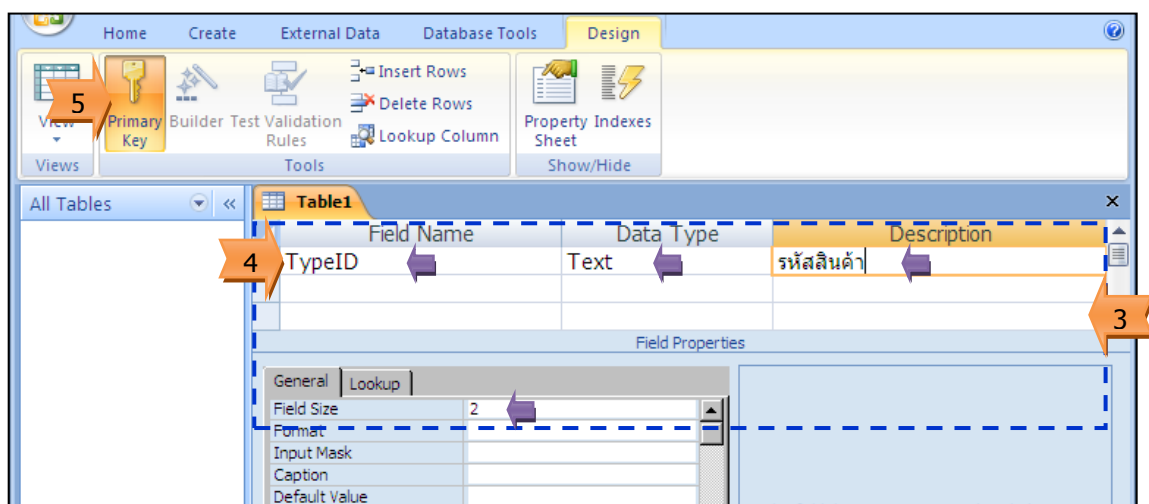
Home Create External Data Database Tools Design

View Primary Key Builder Test Validation Rules Insert Rows Delete Rows Lookup Column Property Sheet Indexes

Views Tools Show/Hide

5

All Tables

Table1

| Field Name | Data Type | Description |
|---|---|---|
| TypeID | Text | รหัสสินค้า |

4

3

Field Properties

General Lookup

| Field Size | 2 |
|---|---|
| Format | |
| Input Mask | |
| Caption | |
| Default Value | |